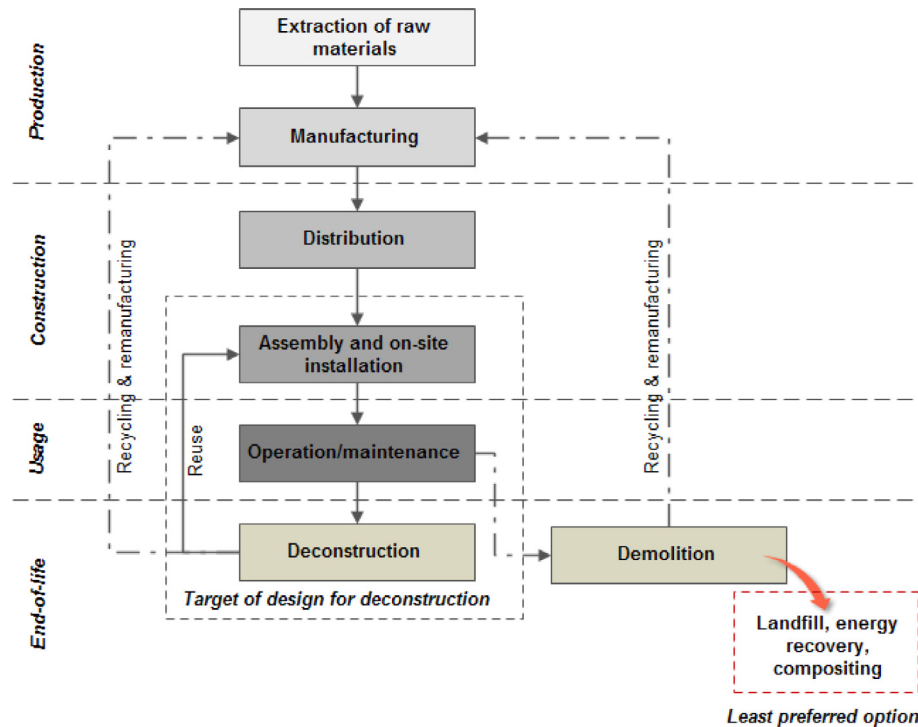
Production

Construction

Usage

End-of-life

Extraction of raw materials

Manufacturing

Distribution

Assembly and on-site installation

Operation/maintenance

Deconstruction

Demolition

Recycling & remanufacturing

Reuse

Recycling & remanufacturing

Target of design for deconstruction

Landfill, energy recovery, compositing

Least preferred option